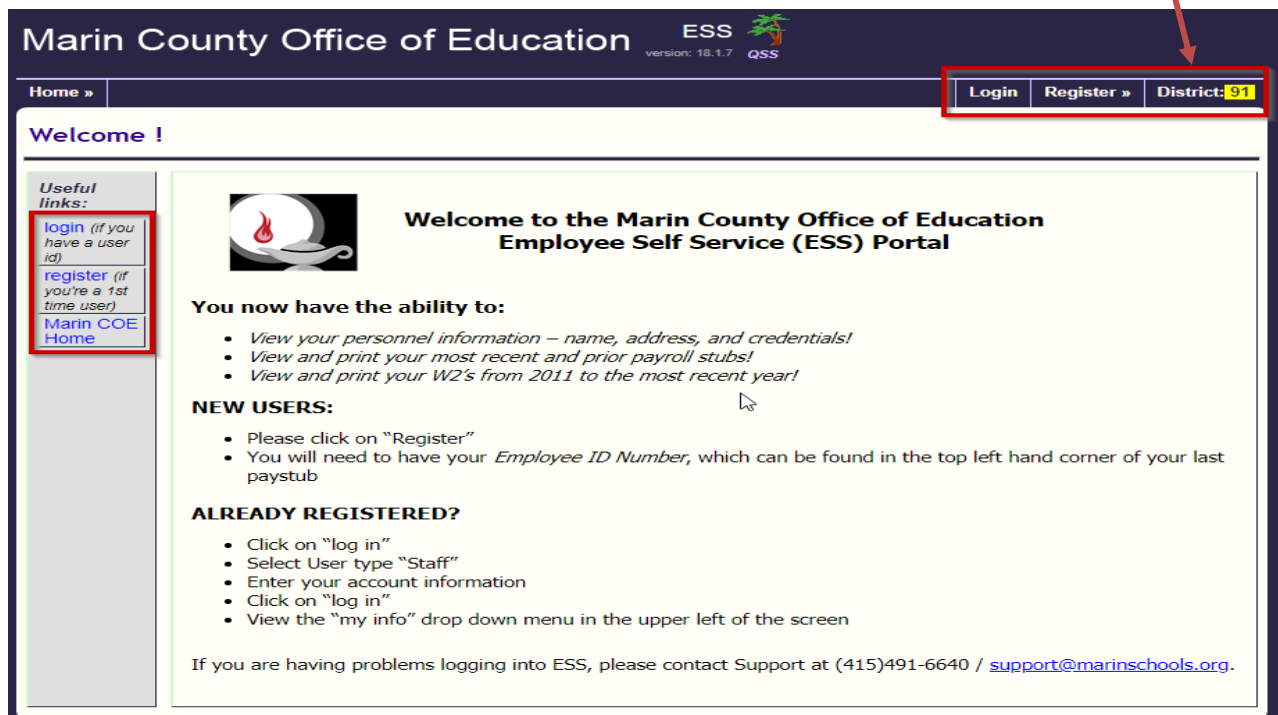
Marin County Office of Education

ESS
version: 18.1.7
QSS

Home »

Login
Register »
District: 91

Welcome !

Useful links:
login (if you have a user id)
register (if you're a 1st time user)
Marin COE Home

Welcome to the Marin County Office of Education
Employee Self Service (ESS) Portal

You now have the ability to:

- View your personnel information – name, address, and credentials!
- View and print your most recent and prior payroll stubs!
- View and print your W2's from 2011 to the most recent year!

NEW USERS:

- Please click on "Register"
- You will need to have your Employee ID Number, which can be found in the top left hand corner of your last paystub

ALREADY REGISTERED?

- Click on "log in"
- Select User type "Staff"
- Enter your account information
- Click on "log in"
- View the "my info" drop down menu in the upper left of the screen

If you are having problems logging into ESS, please contact Support at (415)491-6640 / support@marinschools.org.